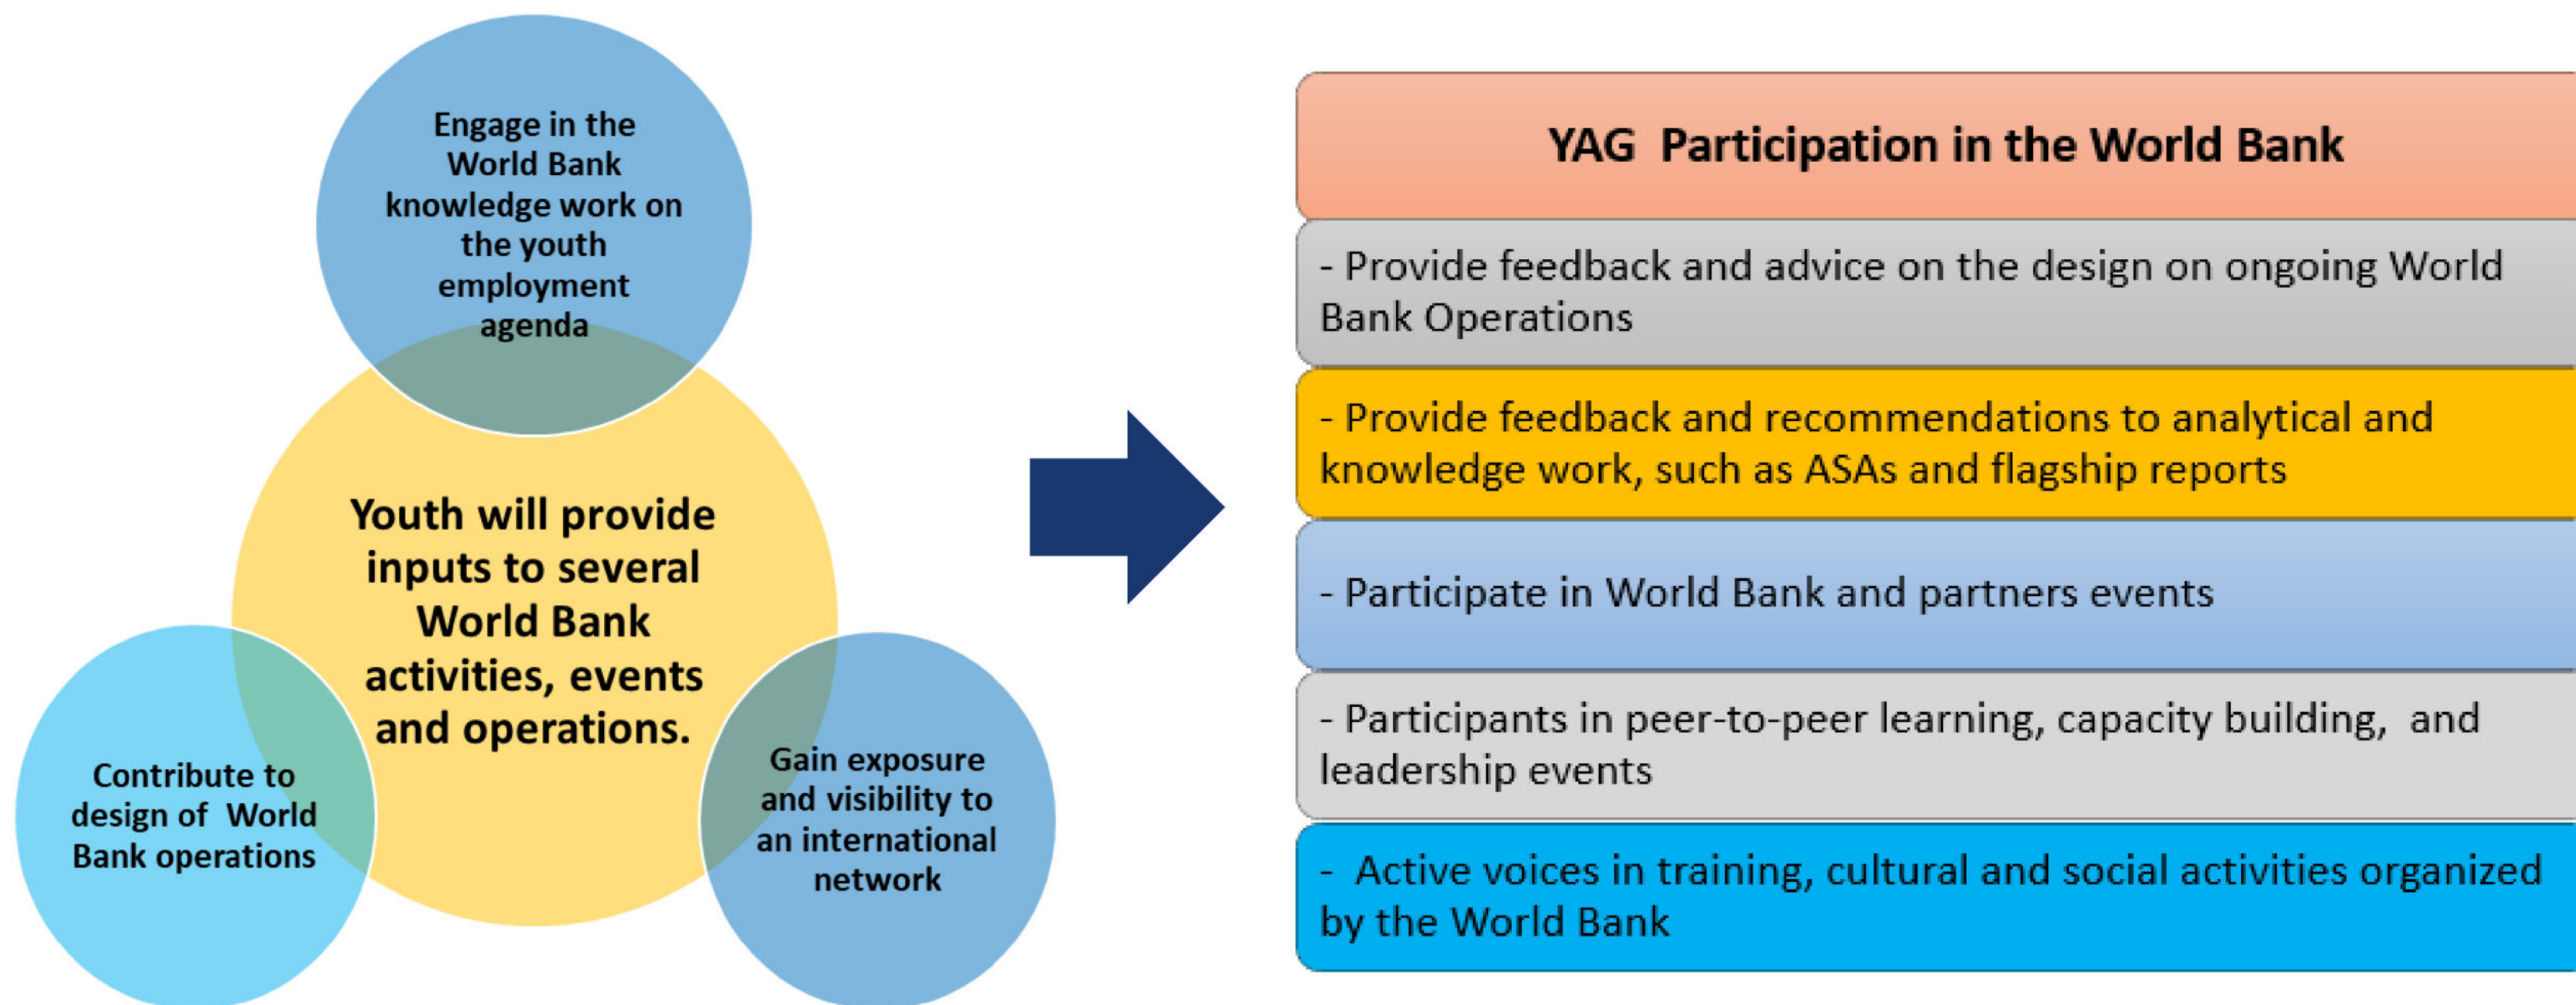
Engage in the World Bank knowledge work on the youth employment agenda

Youth will provide inputs to several World Bank activities, events and operations.

Contribute to design of World Bank operations

Gain exposure and visibility to an international network

YAG Participation in the World Bank

- Provide feedback and advice on the design on ongoing World Bank Operations

- Provide feedback and recommendations to analytical and knowledge work, such as ASAs and flagship reports

- Participate in World Bank and partners events

- Participants in peer-to-peer learning, capacity building, and leadership events

- Active voices in training, cultural and social activities organized by the World Bank